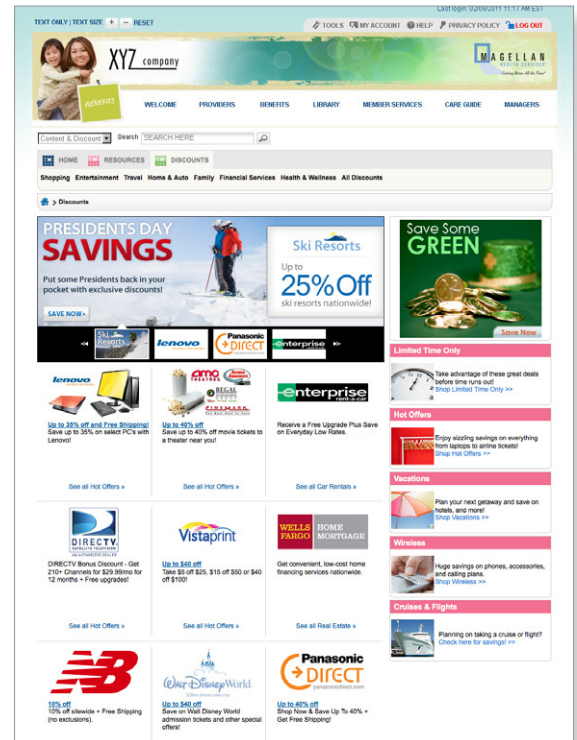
TEXT ONLY | TEXT SIZE + – RESET

TOOLS MY ACCOUNT HELP PRIVACY POLICY LOG OUT

Last login: 02/08/2011 11:17 AM EST

XYZ company

MAGELLAN HEALTH SERVICES

BENEFITS

WELCOME PROVIDERS BENEFITS LIBRARY MEMBER SERVICES CARE GUIDE MANAGERS

Content & Discount Search SEARCH HERE

HOME RESOURCES DISCOUNTS

Shopping Entertainment Travel Home & Auto Family Financial Services Health & Wellness All Discounts

> Discounts

PRESIDENTS DAY SAVINGS

Put some Presidents back in your pocket with exclusive discounts!

SAVE NOW

Ski Resorts

Up to 25% Off ski resorts nationwide!

Ski Resorts lenovo Panasonic DIRECT enterprise

Save Some GREEN

Save Now

lenovo

Up to 35% off and Free Shipping! Save up to 35% on select PC's with Lenovo!

See all Hot Offers »

AMC THEATRES REGAL CINEMAS

Up to 40% off Save up to 40% off movie tickets to a theater near you!

See all Hot Offers »

enterprise rent-a-car

Receive a Free Upgrade Plus Save on Everyday Low Rates.

See all Car Rentals »

Limited Time Only

Take advantage of these great deals before time runs out! Shop Limited Time Only >>

Hot Offers

Enjoy sizzling savings on everything from laptops to airline tickets! Shop Hot Offers >>

Vacations

Plan your next getaway and save on hotels, and more! Shop Vacations >>

Wireless

Huge savings on phones, accessories, and calling plans. Shop Wireless >>

Cruises & Flights

Planning on taking a cruise or flight? Check here for savings! >>

DIRECTV

DIRECTV Bonus Discount - Get 210+ Channels for $29.99/mo for 12 months + Free upgrades!

See all Hot Offers »

Vistaprint

Up to $40 off Take $5 off $25, $15 off $50 or $40 off $100!

See all Hot Offers »

WELLS FARGO HOME MORTGAGE

Get convenient, low-cost home financing services nationwide.

See all Real Estate »

NB

10% off 10% off sitewide + Free Shipping (no exclusions).

Walt Disney World

Up to $40 off Save on Walt Disney World admission tickets and other special offers!

Panasonic DIRECT panasonicdirect.com

Up to 40% off Shop Now & Save Up To 40% + Get Free Shipping!